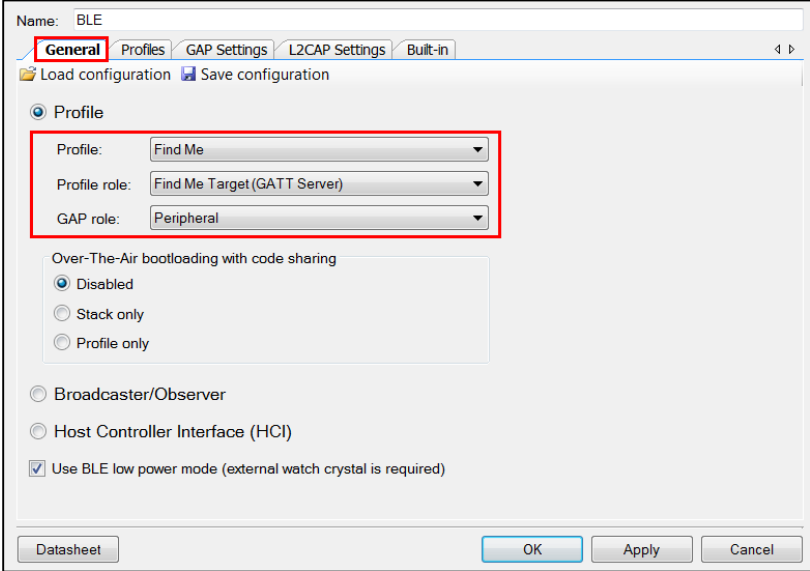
Name: BLE

General | Profiles | GAP Settings | L2CAP Settings | Built-in

Load configuration Save configuration

Profile

Profile: Find Me

Profile role: Find Me Target (GATT Server)

GAP role: Peripheral

Over-The-Air bootloading with code sharing

Disabled

Stack only

Profile only

Broadcaster/Observer

Host Controller Interface (HCI)

Use BLE low power mode (external watch crystal is required)

Datasheet

OK

Apply

Cancel